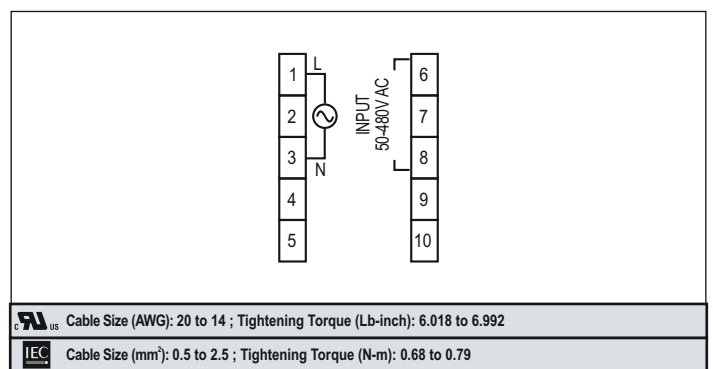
1
2
3
4
5

L
N

INPUT
50-480V AC

6
7
8
9
10

c UL us Cable Size (AWG): 20 to 14 ; Tightening Torque (Lb-inch): 6.018 to 6.992

IEC Cable Size (mm$^2$): 0.5 to 2.5 ; Tightening Torque (N-m): 0.68 to 0.79